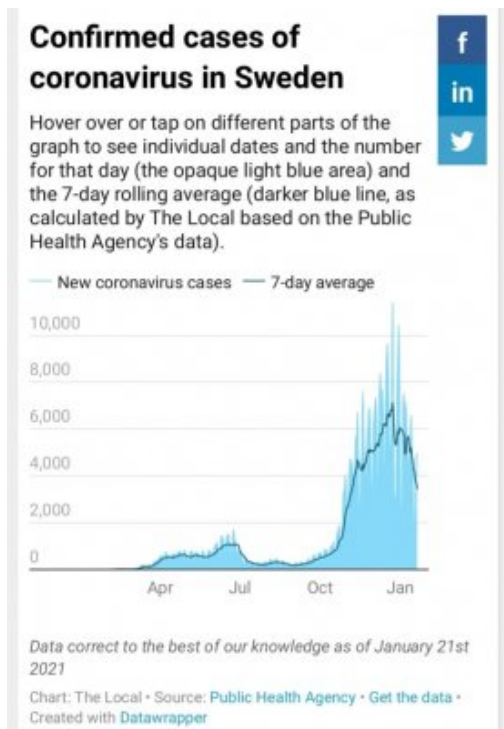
Confirmed cases of coronavirus in Sweden

f
in

Hover over or tap on different parts of the graph to see individual dates and the number for that day (the opaque light blue area) and the 7-day rolling average (darker blue line, as calculated by The Local based on the Public Health Agency's data).

New coronavirus cases — 7-day average

10,000
8,000
6,000
4,000
2,000
0

Apr Jul Oct Jan

Data correct to the best of our knowledge as of January 21st 2021

Chart: The Local • Source: Public Health Agency • Get the data • Created with Datawrapper